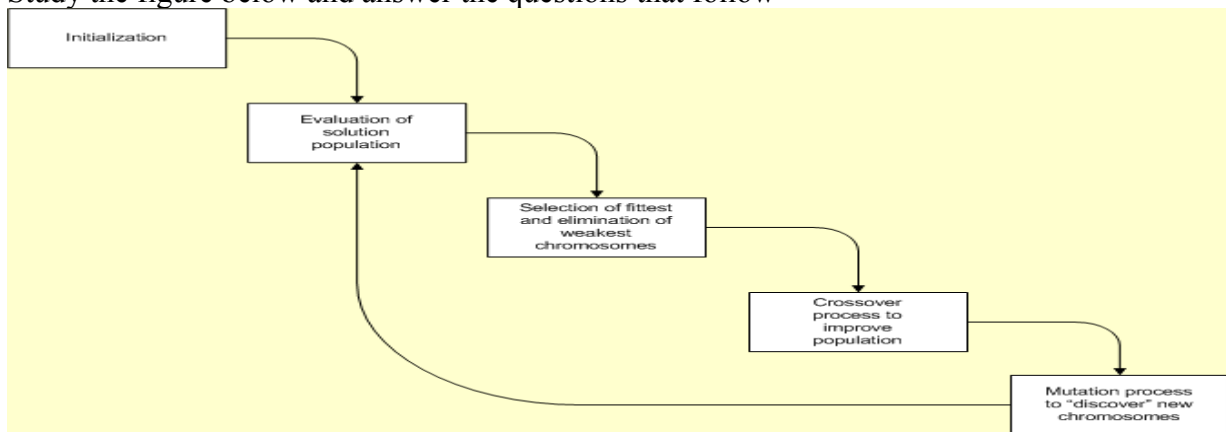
Study the figure below and answer the questions that follow

Initialization

Evaluation of solution population

Selection of fittest and elimination of weakest chromosomes

Crossover process to improve population

Mutation process to "discover" new chromosomes